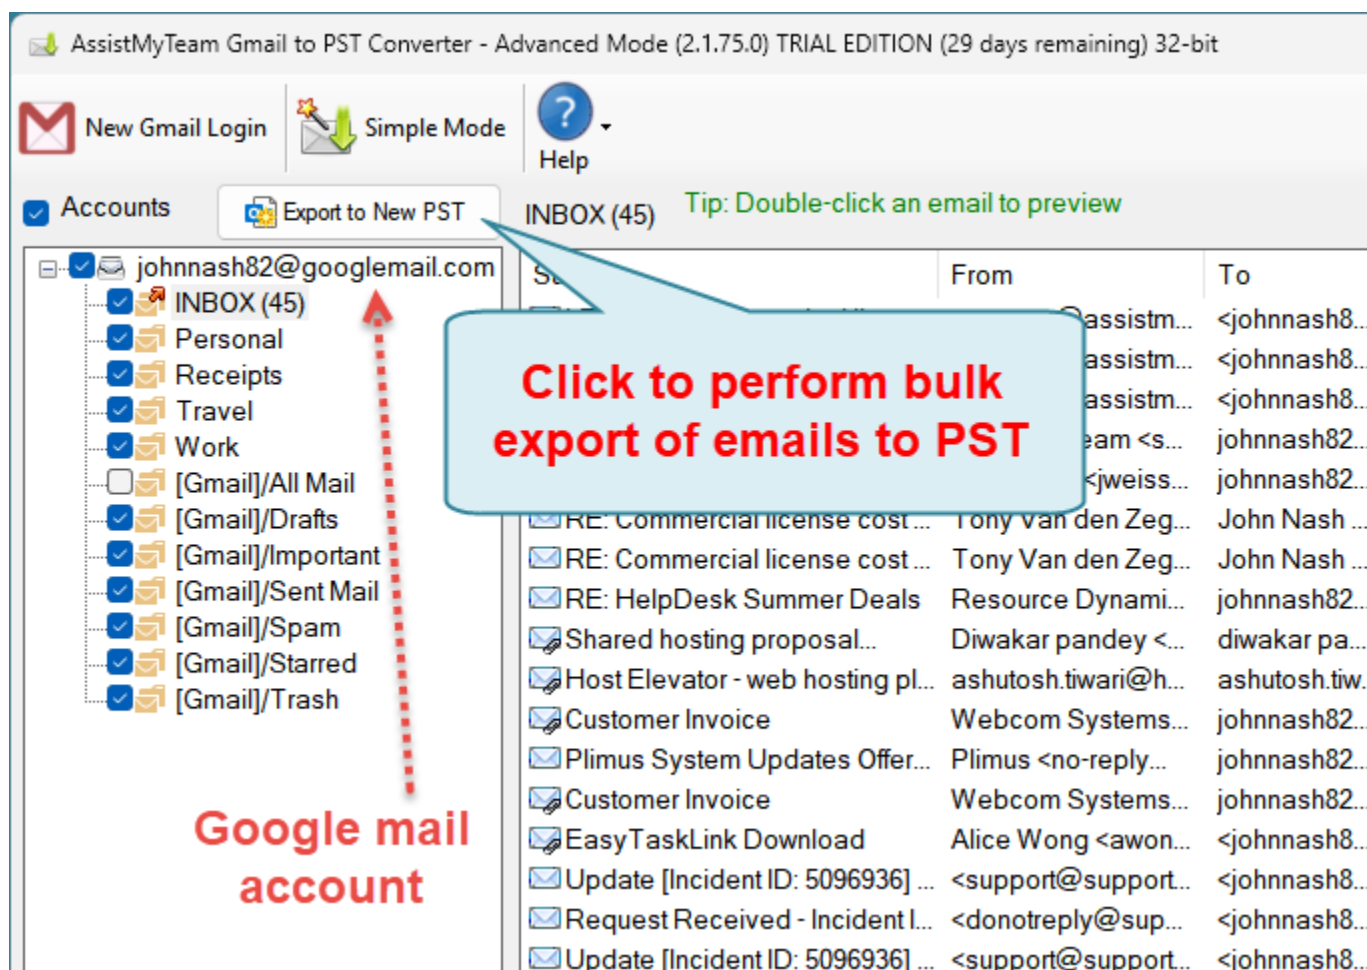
AssistMyTeam Gmail to PST Converter - Advanced Mode (2.1.75.0) TRIAL EDITION (29 days remaining) 32-bit

New Gmail Login

Simple Mode

Help

Accounts

Export to New PST

INBOX (45)

Tip: Double-click an email to preview

johnnash82@googlemail.com
INBOX (45)
Personal
Receipts
Travel
Work
[Gmail]/All Mail
[Gmail]/Drafts
[Gmail]/Important
[Gmail]/Sent Mail
[Gmail]/Spam
[Gmail]/Starred
[Gmail]/Trash

Google mail account

Click to perform bulk export of emails to PST

| S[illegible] | From | To |
|---|---|---|
| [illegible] | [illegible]assistm... | <johnnash8... |
| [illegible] | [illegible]assistm... | <johnnash8... |
| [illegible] | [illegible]assistm... | <johnnash8... |
| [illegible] | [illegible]eam <s... | johnnash82... |
| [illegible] | <jweiss... | johnnash82... |
| RE: Commercial license cost ... | Tony Van den Zeg... | John Nash ... |
| RE: Commercial license cost ... | Tony Van den Zeg... | John Nash ... |
| RE: HelpDesk Summer Deals | Resource Dynami... | johnnash82... |
| Shared hosting proposal... | Diwakar pandey <... | diwakar pa... |
| Host Elevator - web hosting pl... | ashutosh.tiwari@h... | ashutosh.tiw... |
| Customer Invoice | Webcom Systems... | johnnash82... |
| Plimus System Updates Offer... | Plimus <no-reply... | johnnash82... |
| Customer Invoice | Webcom Systems... | johnnash82... |
| EasyTaskLink Download | Alice Wong <awon... | <johnnash8... |
| Update [Incident ID: 5096936] ... | <support@support... | <johnnash8... |
| Request Received - Incident I... | <donotreply@sup... | <johnnash8... |
| Update [Incident ID: 5096936] ... | <support@support... | <johnnash8... |